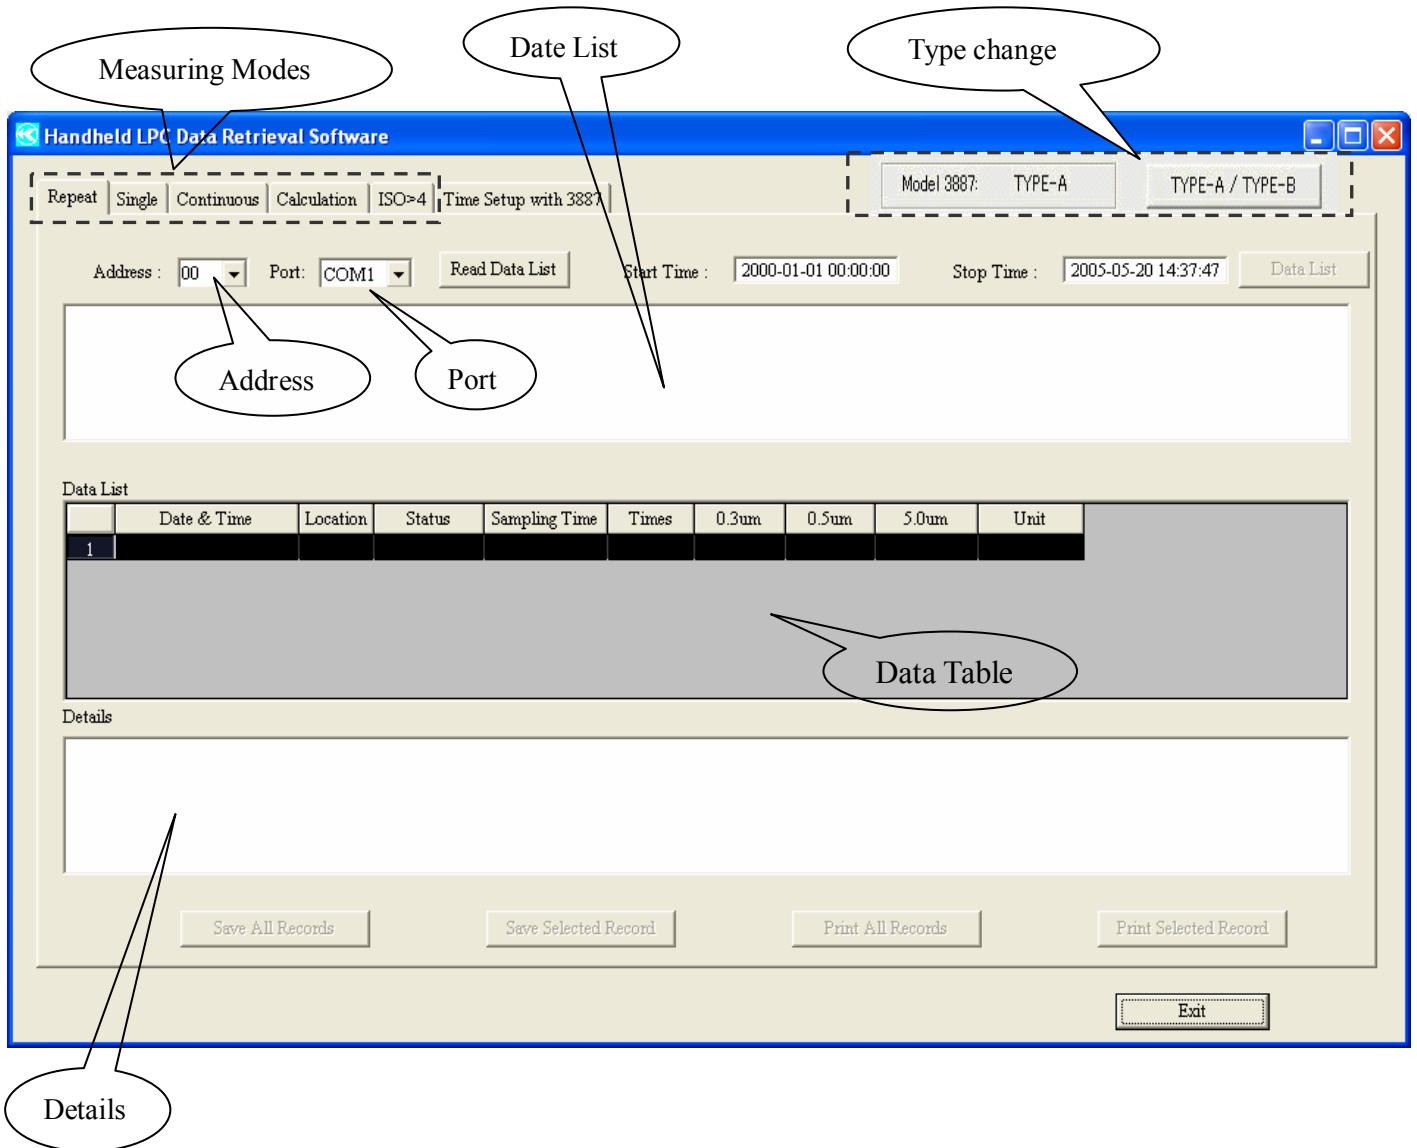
Measuring Modes

Date List

Type change

Handheld LPC Data Retrieval Software

Repeat | Single | Continuous | Calculation | ISO>4 | Time Setup with 3887

Model 3887: TYPE-A

TYPE-A / TYPE-B

Address : 00

Port: COM1

Read Data List

Start Time : 2000-01-01 00:00:00

Stop Time : 2005-05-20 14:37:47

Data List

Address

Port

Data List

| | Date & Time | Location | Status | Sampling Time | Times | 0.3um | 0.5um | 5.0um | Unit |
|---|---|---|---|---|---|---|---|---|---|
| 1 | | | | | | | | | |

Data Table

Details

Save All Records

Save Selected Record

Print All Records

Print Selected Record

Exit

Details